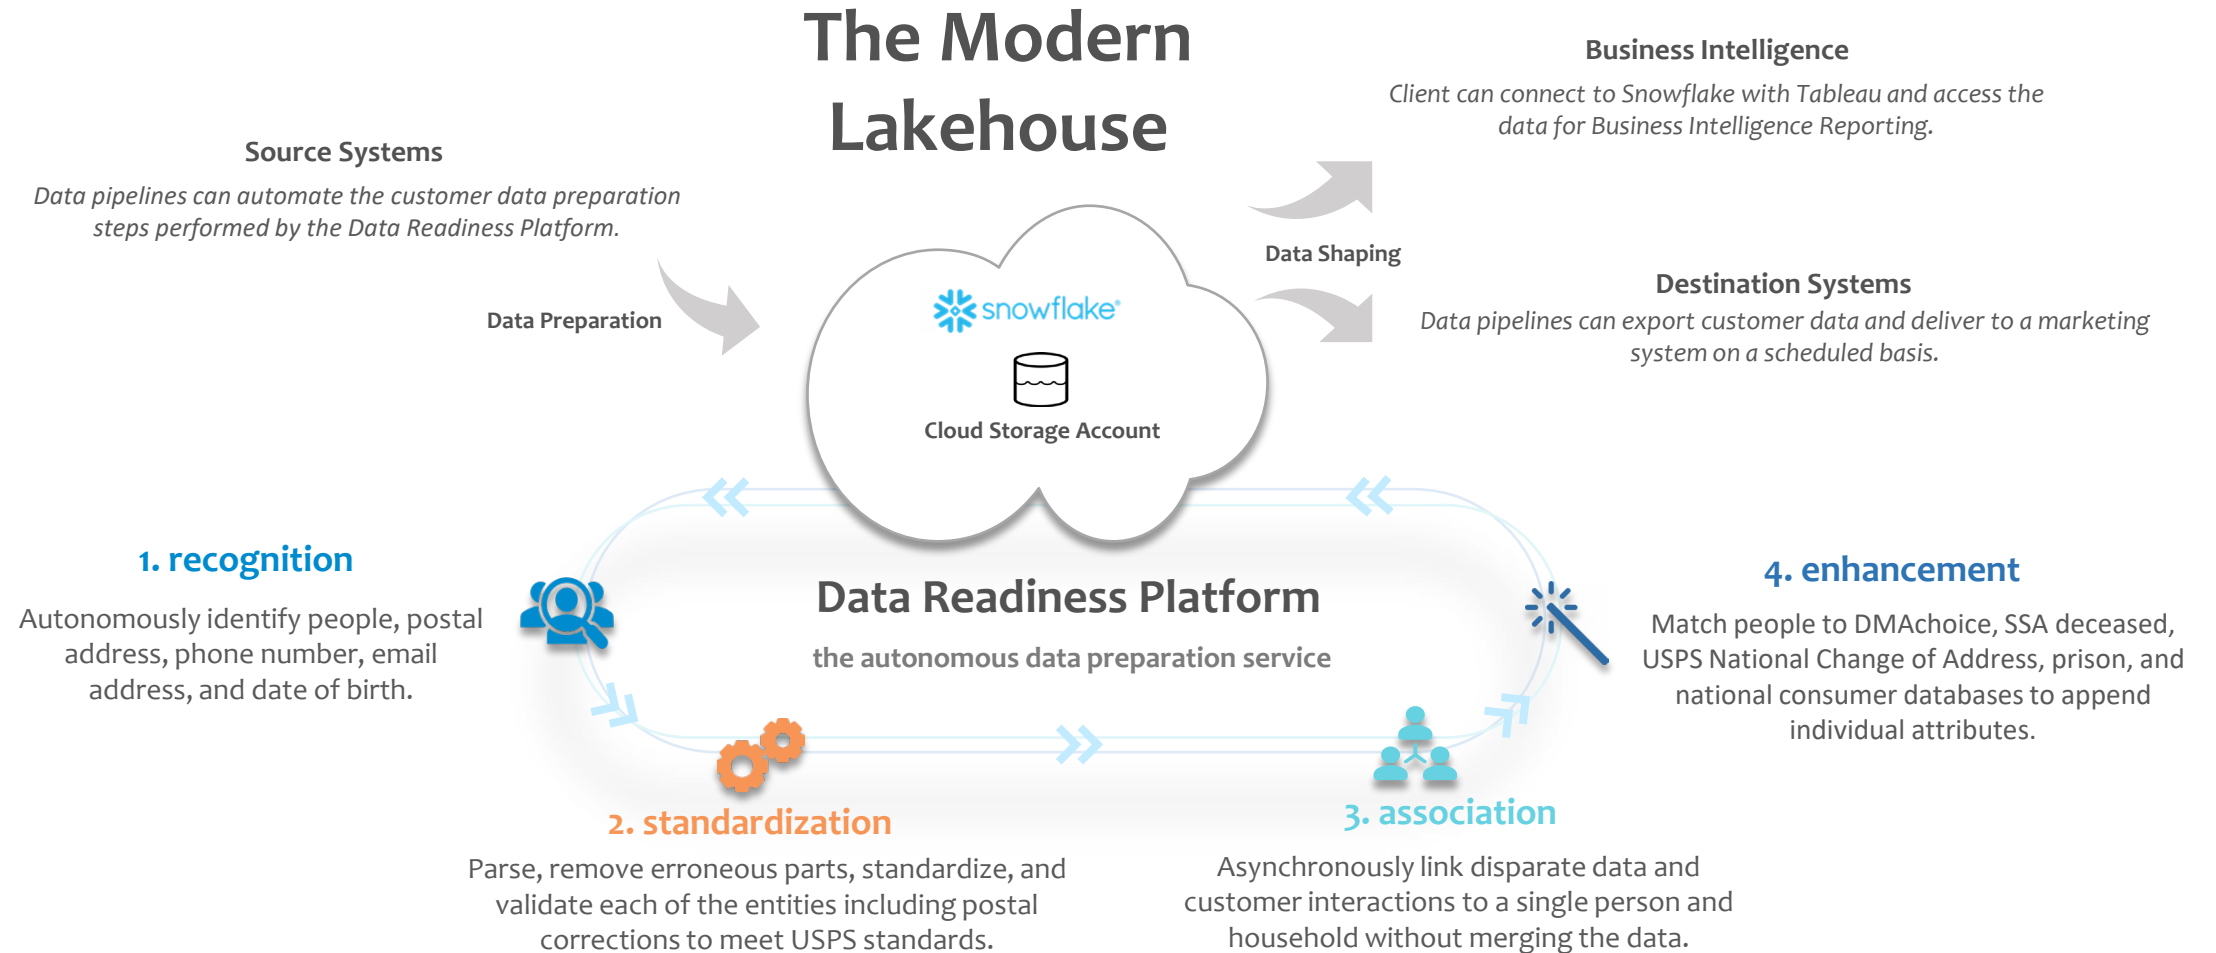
The Modern Lakehouse

Source Systems

Data pipelines can automate the customer data preparation steps performed by the Data Readiness Platform.

Data Preparation

Business Intelligence

Client can connect to Snowflake with Tableau and access the data for Business Intelligence Reporting.

Data Shaping

Destination Systems

Data pipelines can export customer data and deliver to a marketing system on a scheduled basis.

snowflake®

Cloud Storage Account

1. recognition

Autonomously identify people, postal address, phone number, email address, and date of birth.

Data Readiness Platform

the autonomous data preparation service

4. enhancement

Match people to DMAchoice, SSA deceased, USPS National Change of Address, prison, and national consumer databases to append individual attributes.

2. standardization

Parse, remove erroneous parts, standardize, and validate each of the entities including postal corrections to meet USPS standards.

3. association

Asynchronously link disparate data and customer interactions to a single person and household without merging the data.